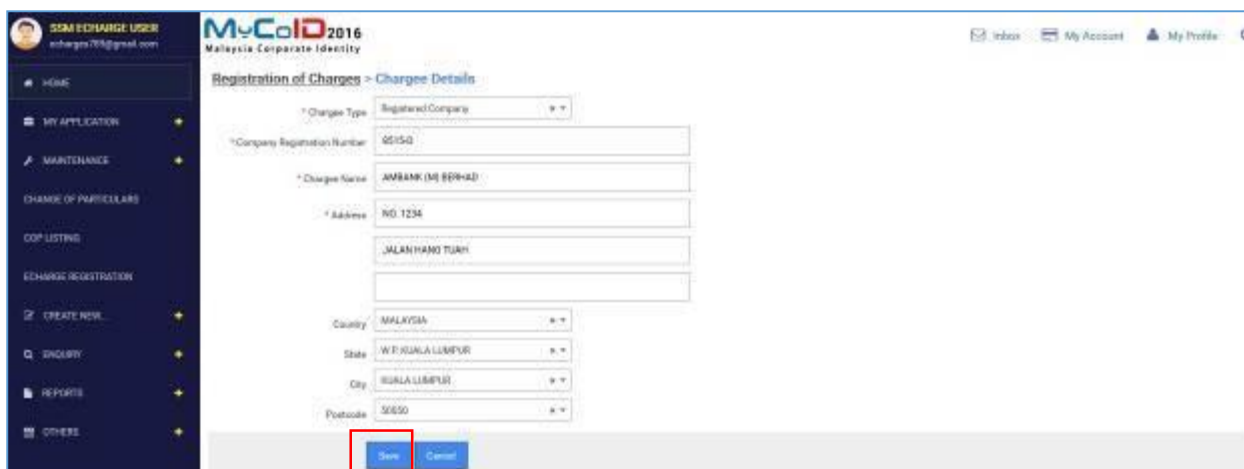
SSM ECHARGE USER
echarges789@gmail.com

HOME
MY APPLICATION
MAINTENANCE
CHANGE OF PARTICULARS
COP LISTING
ECHARGE REGISTRATION
CREATE NEW
ENQUIRY
REPORTS
OTHERS

MyCoID 2016
Malaysia Corporate Identity

Inbox
My Account
My Profile

Registration of Charges > Chargee Details

* Chargee Type: Registered Company
* Company Registration Number: 8515-D
* Chargee Name: AMBANK (M) BERHAD
* Address: NO. 1234
JALAN HANG TUAH

Country: MALAYSIA
State: W.P. KUALA LUMPUR
City: KUALA LUMPUR
Postcode: 50050

Save
Cancel